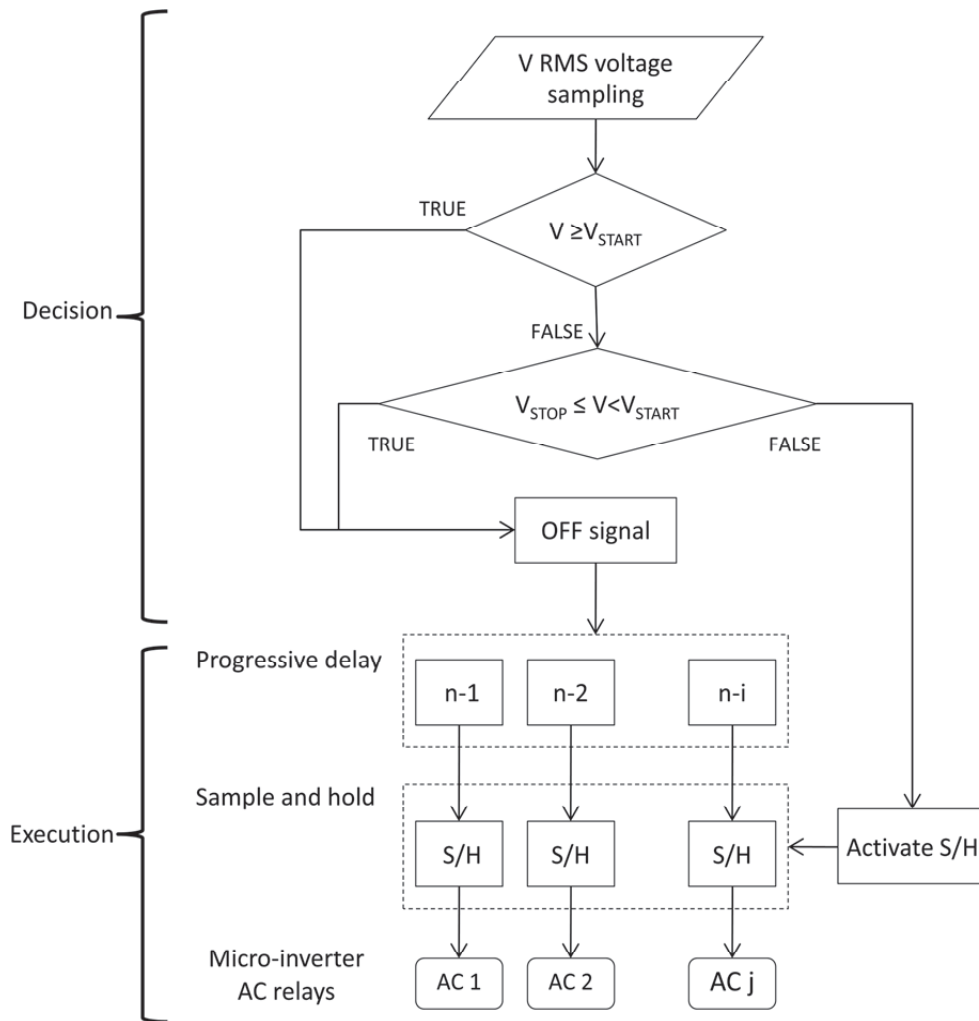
V RMS voltage sampling

TRUE

$V \geq V_{START}$

Decision

FALSE

$V_{STOP} \leq V < V_{START}$

TRUE

FALSE

OFF signal

Progressive delay

n-1

n-2

n-i

Sample and hold

Execution

S/H

S/H

S/H

Activate S/H

Micro-inverter AC relays

AC 1

AC 2

AC j